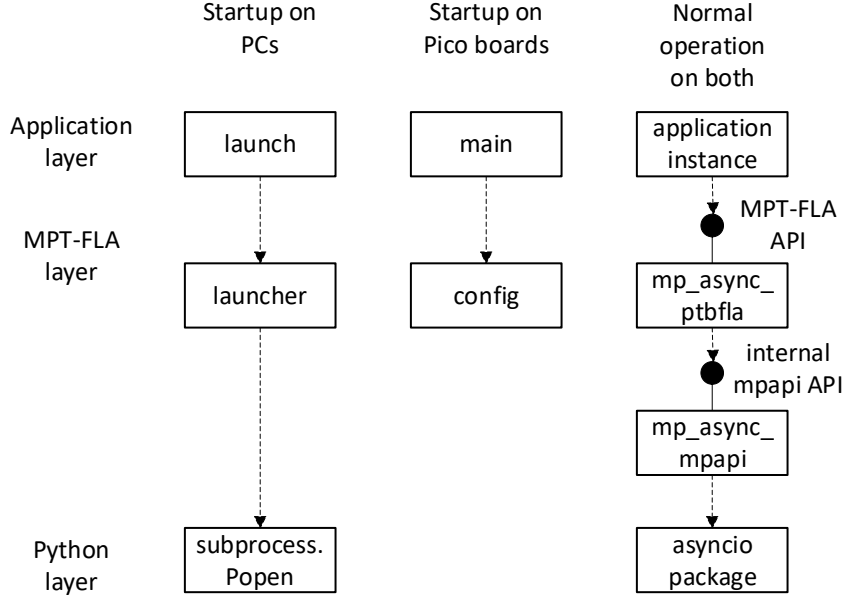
Startup on PCs

Startup on Pico boards

Normal operation on both

Application layer

launch

main

application instance

MPT-FLA API

MPT-FLA layer

launcher

config

mp_async_ ptbfla

internal mpapi API

mp_async_ mpapi

Python layer

subprocess. Popen

asyncio package